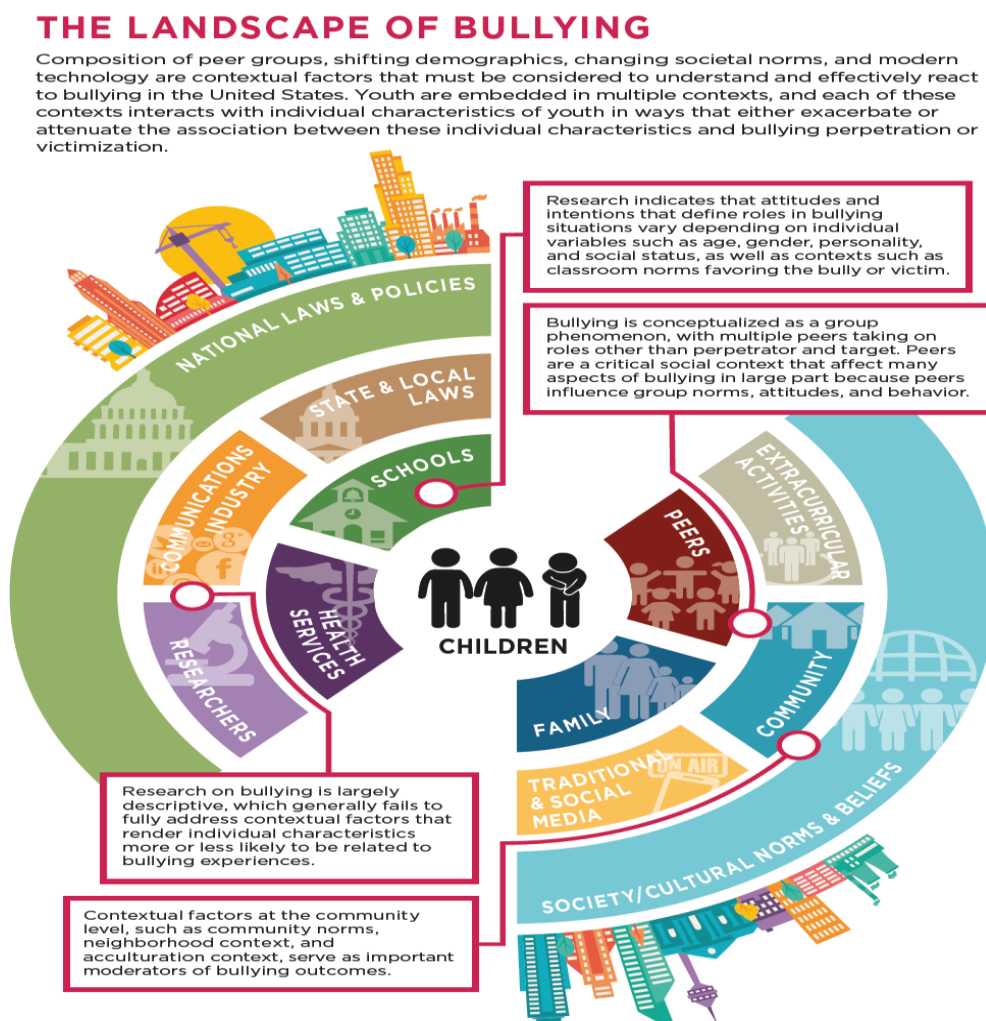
THE LANDSCAPE OF BULLYING

Composition of peer groups, shifting demographics, changing societal norms, and modern technology are contextual factors that must be considered to understand and effectively react to bullying in the United States. Youth are embedded in multiple contexts, and each of these contexts interacts with individual characteristics of youth in ways that either exacerbate or attenuate the association between these individual characteristics and bullying perpetration or victimization.

Research indicates that attitudes and intentions that define roles in bullying situations vary depending on individual variables such as age, gender, personality, and social status, as well as contexts such as classroom norms favoring the bully or victim.

Bullying is conceptualized as a group phenomenon, with multiple peers taking on roles other than perpetrator and target. Peers are a critical social context that affect many aspects of bullying in large part because peers influence group norms, attitudes, and behavior.

NATIONAL LAWS & POLICIES

STATE & LOCAL LAWS

SCHOOLS

COMMUNICATIONS INDUSTRY

HEALTH SERVICES

RESEARCHERS

CHILDREN

PEERS

EXTRACURRICULAR ACTIVITIES

COMMUNITY

FAMILY

TRADITIONAL & SOCIAL MEDIA

ON AIR

SOCIETY/CULTURAL NORMS & BELIEFS

Research on bullying is largely descriptive, which generally fails to fully address contextual factors that render individual characteristics more or less likely to be related to bullying experiences.

Contextual factors at the community level, such as community norms, neighborhood context, and acculturation context, serve as important moderators of bullying outcomes.